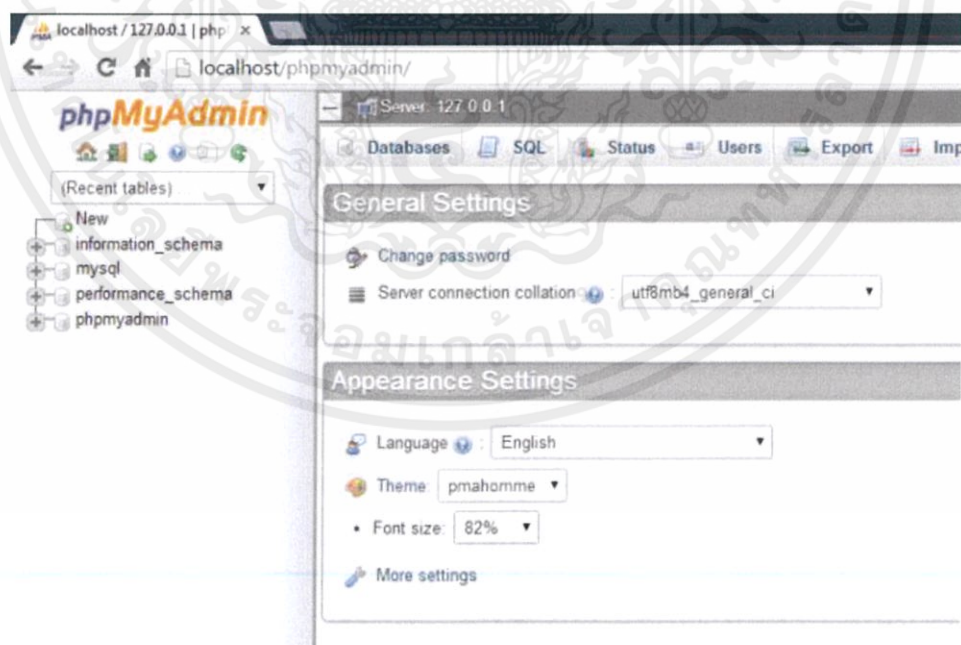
localhost / 127.0.0.1 | php ×

localhost/phpmyadmin/

phpMyAdmin

(Recent tables)

New
information_schema
mysql
performance_schema
phpmyadmin

Server: 127.0.0.1

Databases SQL Status Users Export Imp

General Settings

Change password

Server connection collation: utf8mb4_general_ci

Appearance Settings

Language: English

Theme: pmahomme

Font size: 82%

More settings